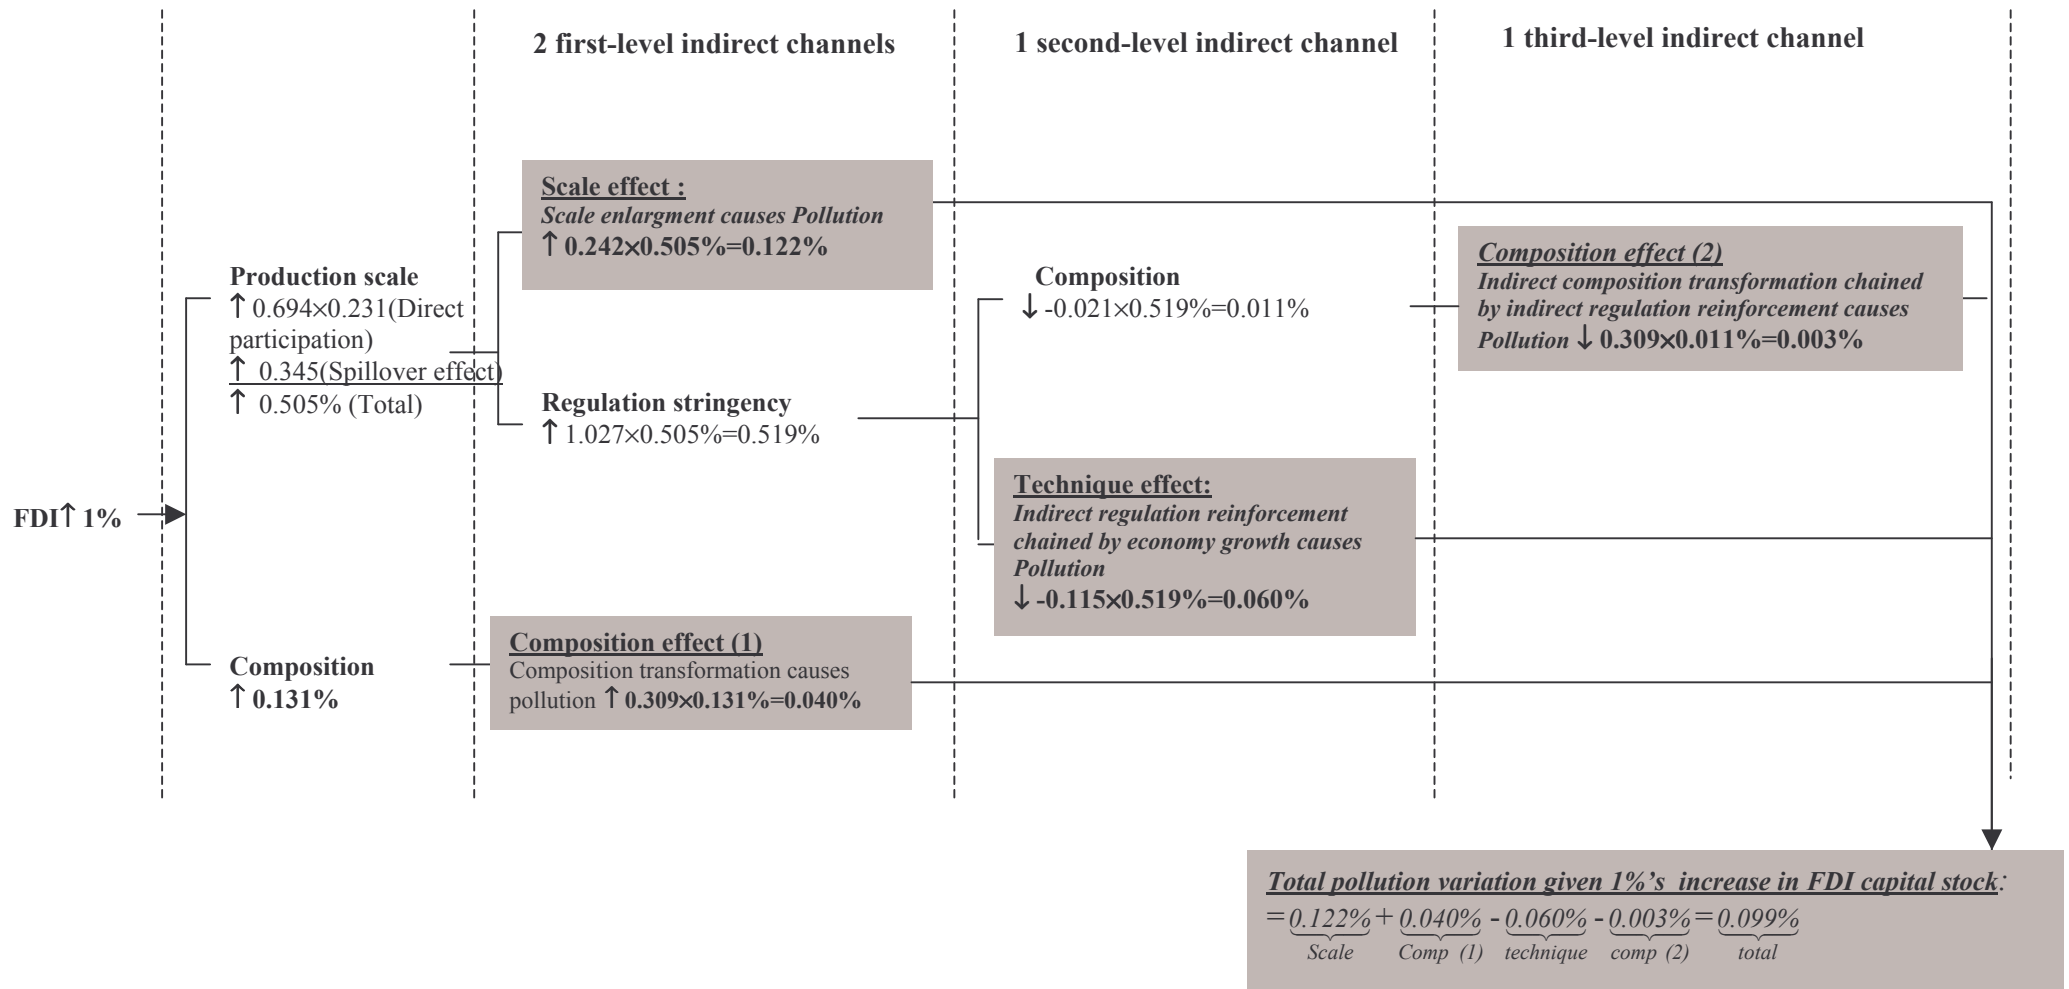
2 first-level indirect channels

1 second-level indirect channel

1 third-level indirect channel

Scale effect :
Scale enlargment causes Pollution
↑ 0.242×0.505%=0.122%

Production scale
↑ 0.694×0.231(Direct participation)
↑ 0.345(Spillover effect)
↑ 0.505% (Total)

Composition
↓ -0.021×0.519%=0.011%

Composition effect (2)
Indirect composition transformation chained by indirect regulation reinforcement causes Pollution ↓ 0.309×0.011%=0.003%

Regulation stringency
↑ 1.027×0.505%=0.519%

FDI↑ 1%

Technique effect:
Indirect regulation reinforcement chained by economy growth causes Pollution
↓ -0.115×0.519%=0.060%

Composition
↑ 0.131%

Composition effect (1)
Composition transformation causes pollution ↑ 0.309×0.131%=0.040%

Total pollution variation given 1%'s increase in FDI capital stock:
$= \underbrace{0.122\%}_{Scale} + \underbrace{0.040\%}_{Comp\ (1)} - \underbrace{0.060\%}_{technique} - \underbrace{0.003\%}_{comp\ (2)} = \underbrace{0.099\%}_{total}$